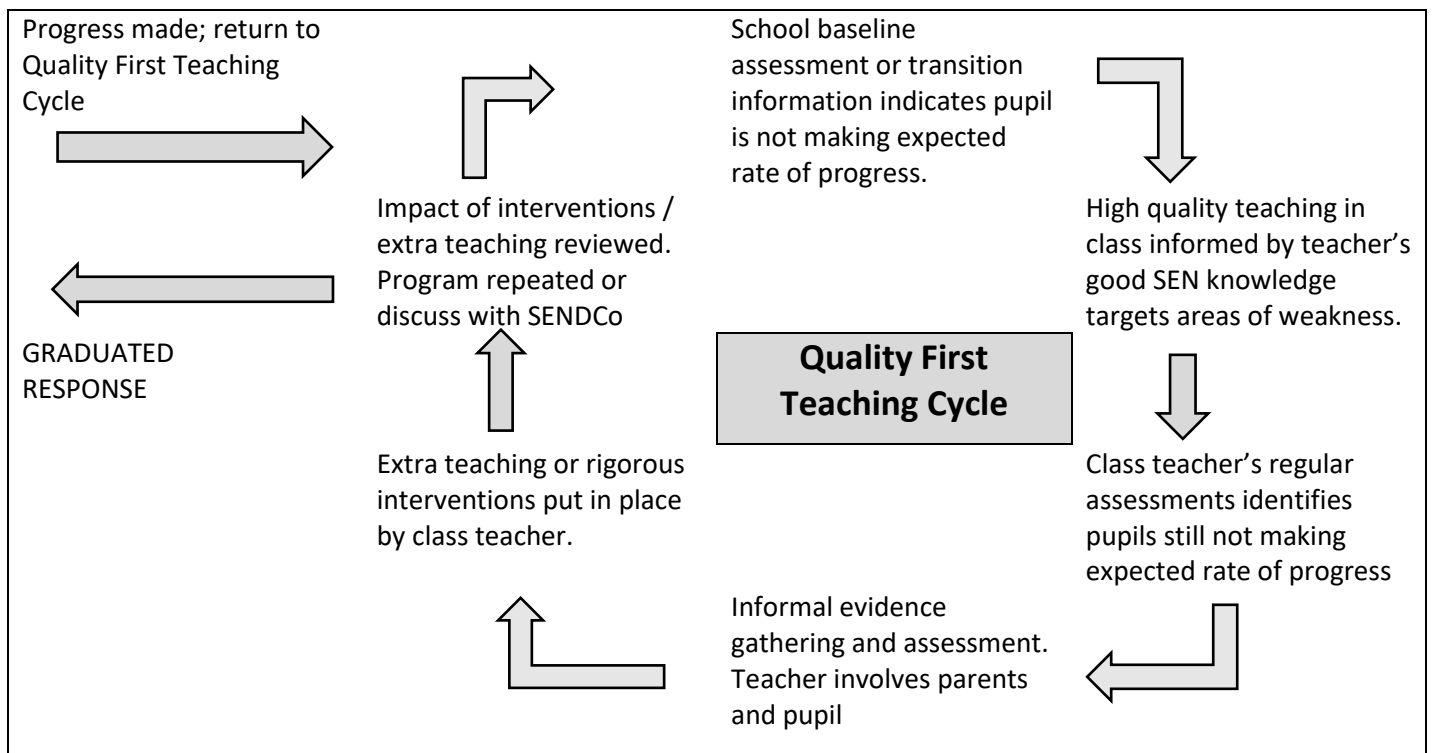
Progress made; return to Quality First Teaching Cycle

School baseline assessment or transition information indicates pupil is not making expected rate of progress.

Impact of interventions / extra teaching reviewed. Program repeated or discuss with SENDCo

High quality teaching in class informed by teacher's good SEN knowledge targets areas of weakness.

GRADUATED RESPONSE

Quality First Teaching Cycle

Extra teaching or rigorous interventions put in place by class teacher.

Class teacher's regular assessments identifies pupils still not making expected rate of progress

Informal evidence gathering and assessment. Teacher involves parents and pupil